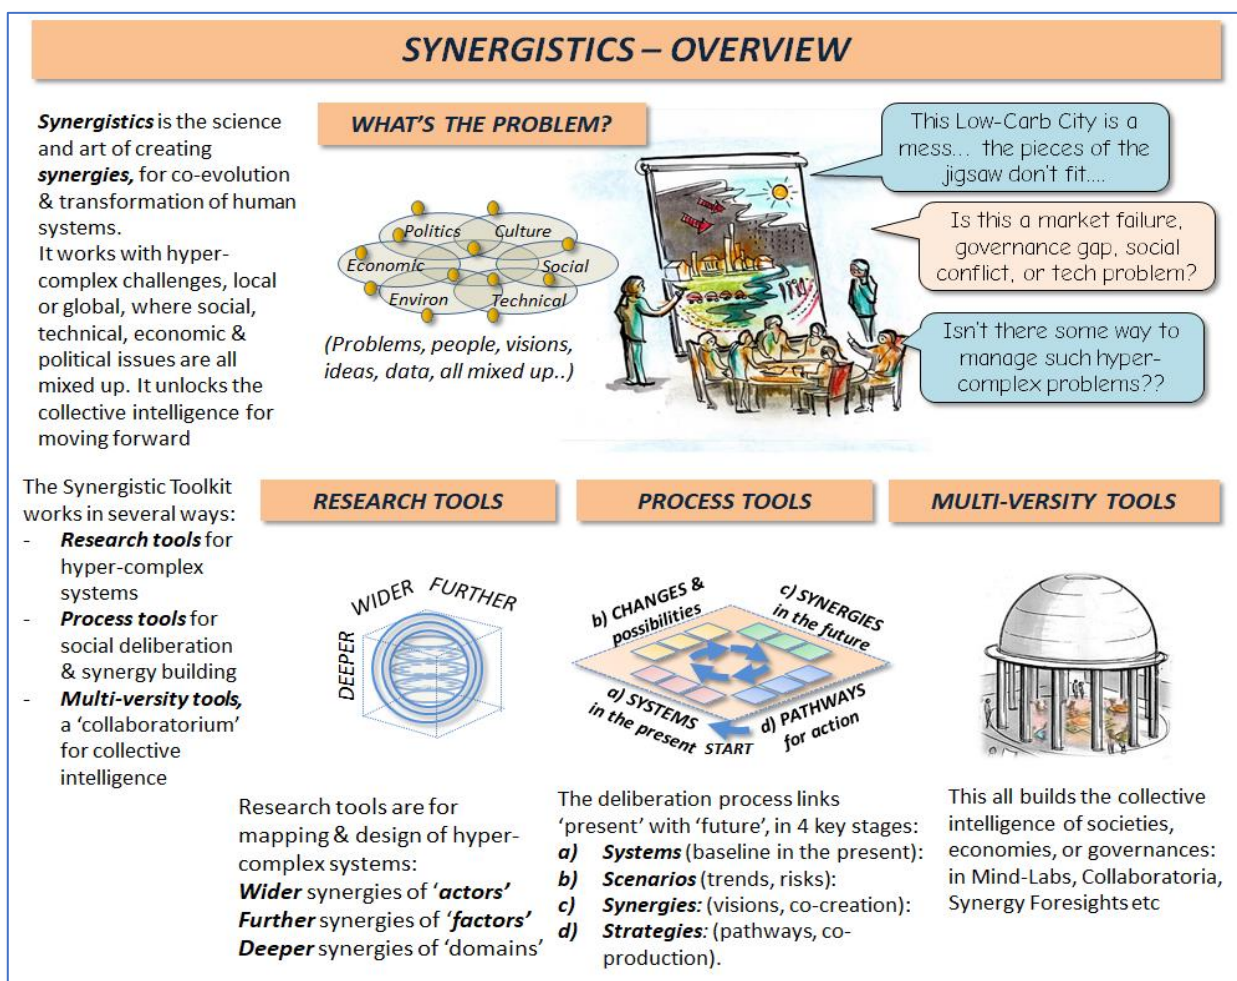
SYNERGISTICS – OVERVIEW

Synergistics is the science and art of creating synergies, for co-evolution & transformation of human systems.
It works with hyper-complex challenges, local or global, where social, technical, economic & political issues are all mixed up. It unlocks the collective intelligence for moving forward

WHAT'S THE PROBLEM?

Politics
Culture
Economic
Social
Environ
Technical

(Problems, people, visions, ideas, data, all mixed up..)

This Low-Carb City is a mess... the pieces of the jigsaw don't fit....

Is this a market failure, governance gap, social conflict, or tech problem?

Isn't there some way to manage such hyper-complex problems??

The Synergistic Toolkit works in several ways:
- Research tools for hyper-complex systems
- Process tools for social deliberation & synergy building
- Multi-versity tools, a 'collaboratorium' for collective intelligence

RESEARCH TOOLS

PROCESS TOOLS

MULTI-VERSITY TOOLS

WIDER
FURTHER
DEEPER

b) CHANGES & possibilities
c) SYNERGIES in the future
a) SYSTEMS in the present
START
d) PATHWAYS for action

Research tools are for mapping & design of hyper-complex systems:
Wider synergies of 'actors'
Further synergies of 'factors'
Deeper synergies of 'domains'

The deliberation process links 'present' with 'future', in 4 key stages:
a) Systems (baseline in the present):
b) Scenarios (trends, risks):
c) Synergies: (visions, co-creation):
d) Strategies: (pathways, co-production).

This all builds the collective intelligence of societies, economies, or governances: in Mind-Labs, Collaboratoria, Synergy Foresights etc